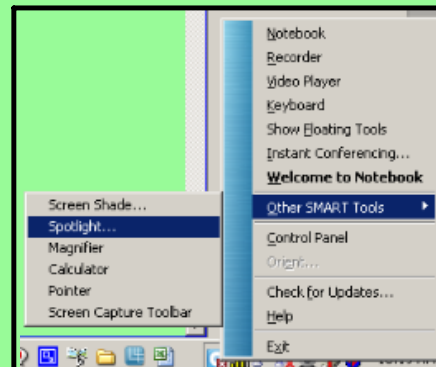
Notebook
Recorder
Video Player
Keyboard
Show Floating Tools
Instant Conferencing...
Welcome to Notebook
Other SMART Tools
Control Panel
Orient...
Check for Updates...
Help
Exit

Screen Shade...
Spotlight...
Magnifier
Calculator
Pointer
Screen Capture Toolbar